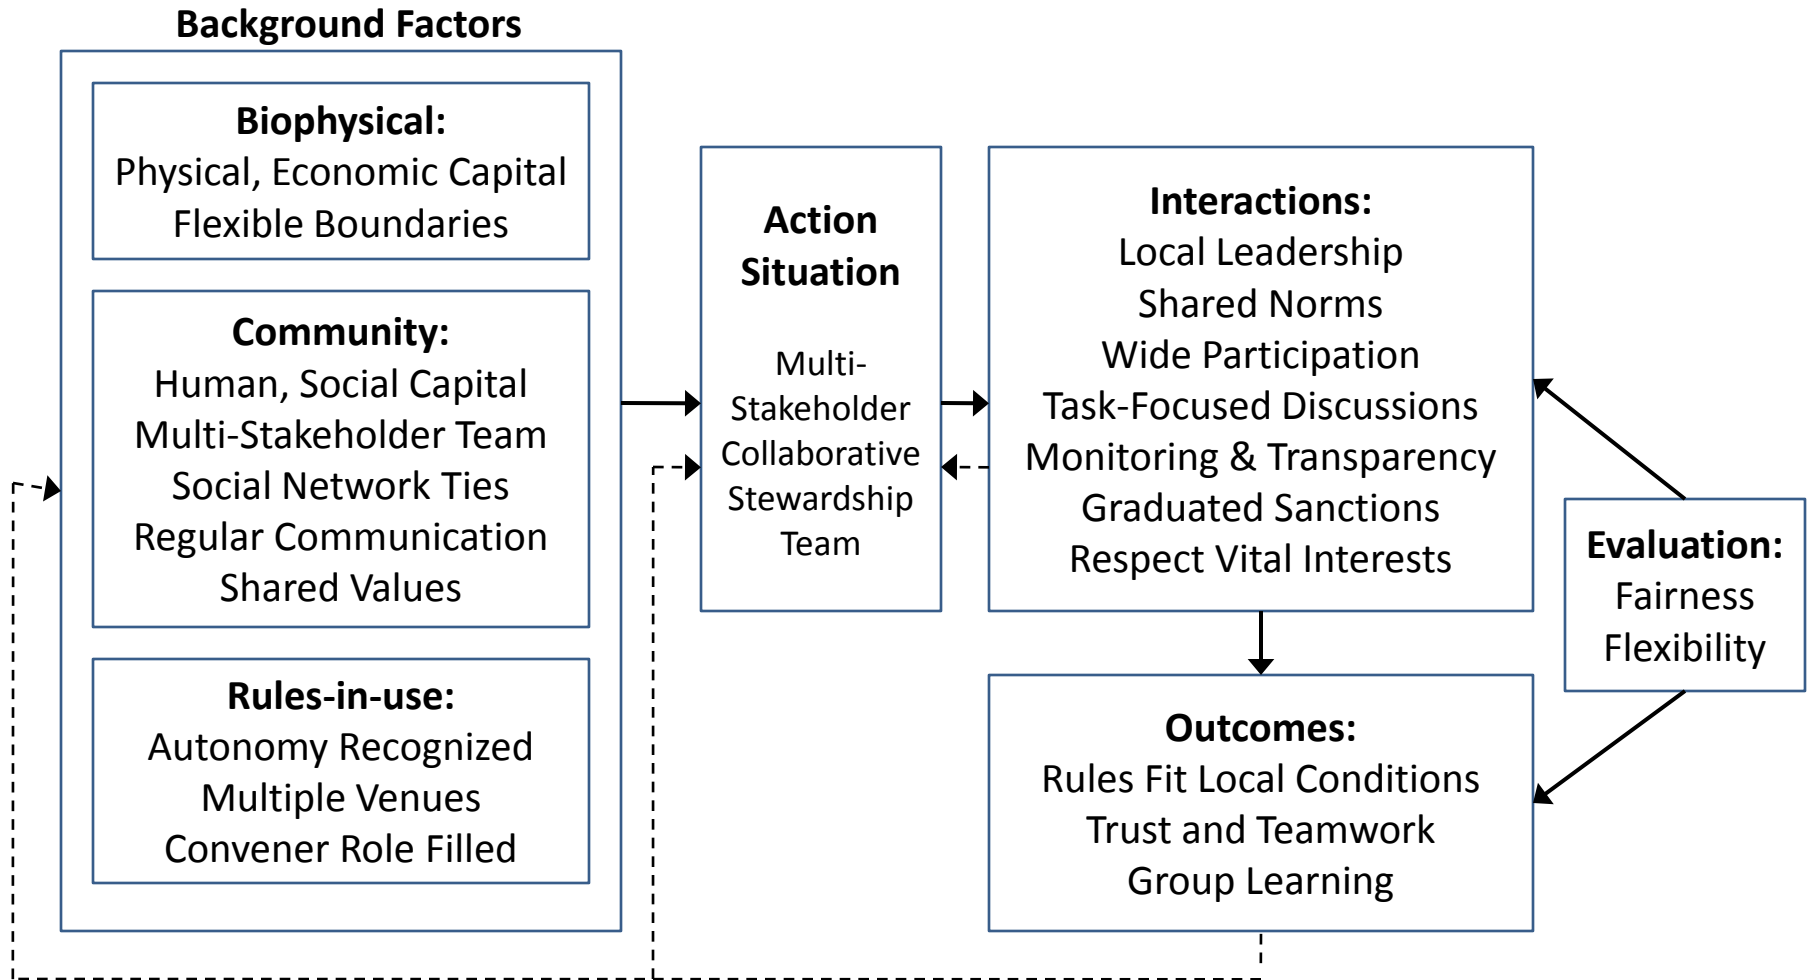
Background Factors

Biophysical:
Physical, Economic Capital
Flexible Boundaries

Community:
Human, Social Capital
Multi-Stakeholder Team
Social Network Ties
Regular Communication
Shared Values

Rules-in-use:
Autonomy Recognized
Multiple Venues
Convener Role Filled

Action Situation

Multi-Stakeholder Collaborative Stewardship Team

Interactions:
Local Leadership
Shared Norms
Wide Participation
Task-Focused Discussions
Monitoring & Transparency
Graduated Sanctions
Respect Vital Interests

Evaluation:
Fairness
Flexibility

Outcomes:
Rules Fit Local Conditions
Trust and Teamwork
Group Learning